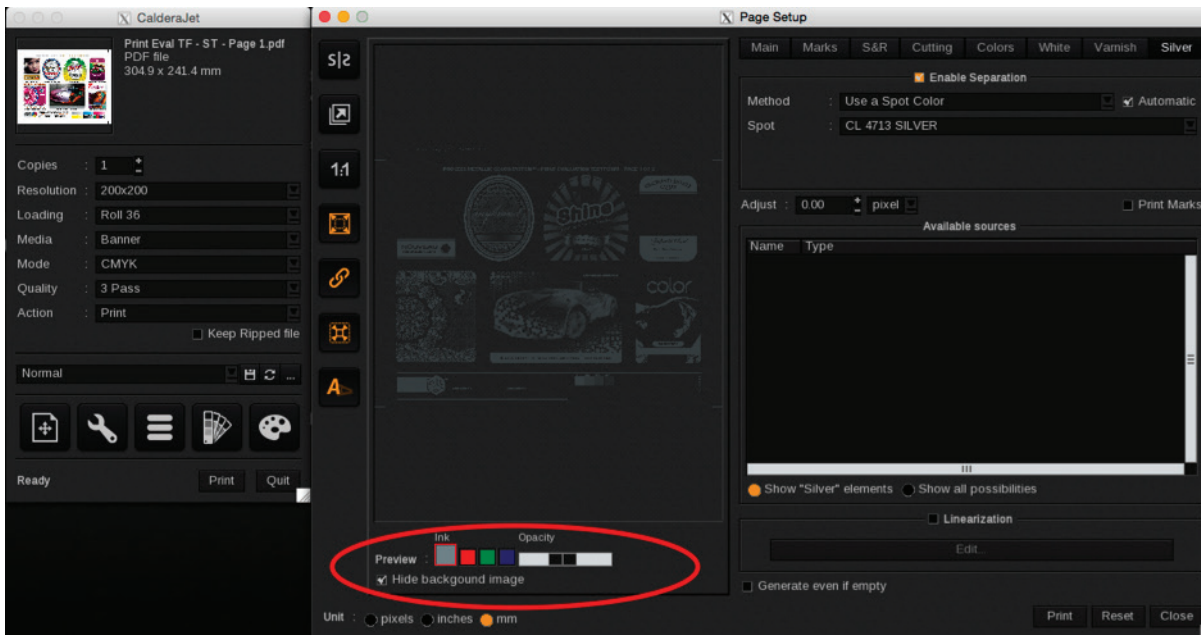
CalderaJet

Print Eval TF - ST - Page 1.pdf
PDF file
304.9 x 241.4 mm

Copies : 1
Resolution : 200x200
Loading : Roll 36
Media : Banner
Mode : CMYK
Quality : 3 Pass
Action : Print
Keep Ripped file

Normal

Ready
Print
Quit

Page Setup

Main Marks S&R Cutting Colors White Varnish Silver

Enable Separation
Method : Use a Spot Color
Automatic
Spot : CL 4713 SILVER

Adjust : 0.00 pixel
Print Marks
Available sources
| Name | Type |
|---|---|

Show "Silver" elements Show all possibilities

Linearization
Edit...

Generate even if empty

Ink Opacity
Preview :
Hide backgound image

Unit : pixels inches mm

Print Reset Close